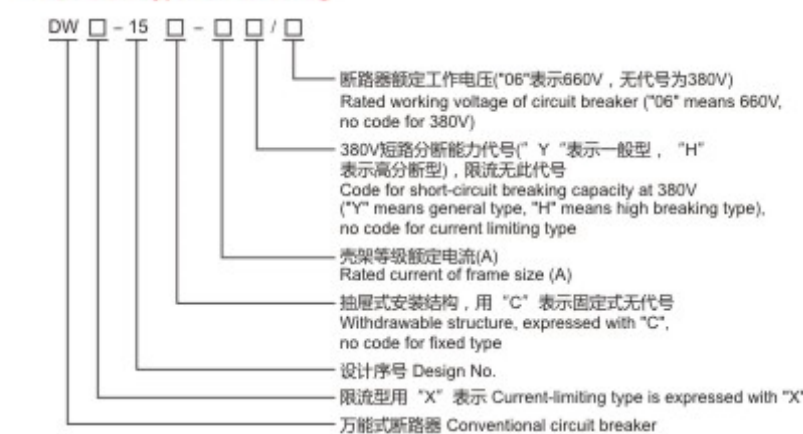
DW □ - 15 □ - □ □ / □

断路器额定工作电压("06"表示660V，无代号为380V)
Rated working voltage of circuit breaker ("06" means 660V, no code for 380V)

380V短路分断能力代号(" Y "表示一般型， "H" 表示高分断型)，限流无此代号
Code for short-circuit breaking capacity at 380V ("Y" means general type, "H" means high breaking type), no code for current limiting type

壳架等级额定电流(A)
Rated current of frame size (A)

抽屉式安装结构，用 "C" 表示固定式无代号
Withdrawable structure, expressed with "C", no code for fixed type

设计序号 Design No.

限流型用 "X" 表示 Current-limiting type is expressed with "X"

万能式断路器 Conventional circuit breaker